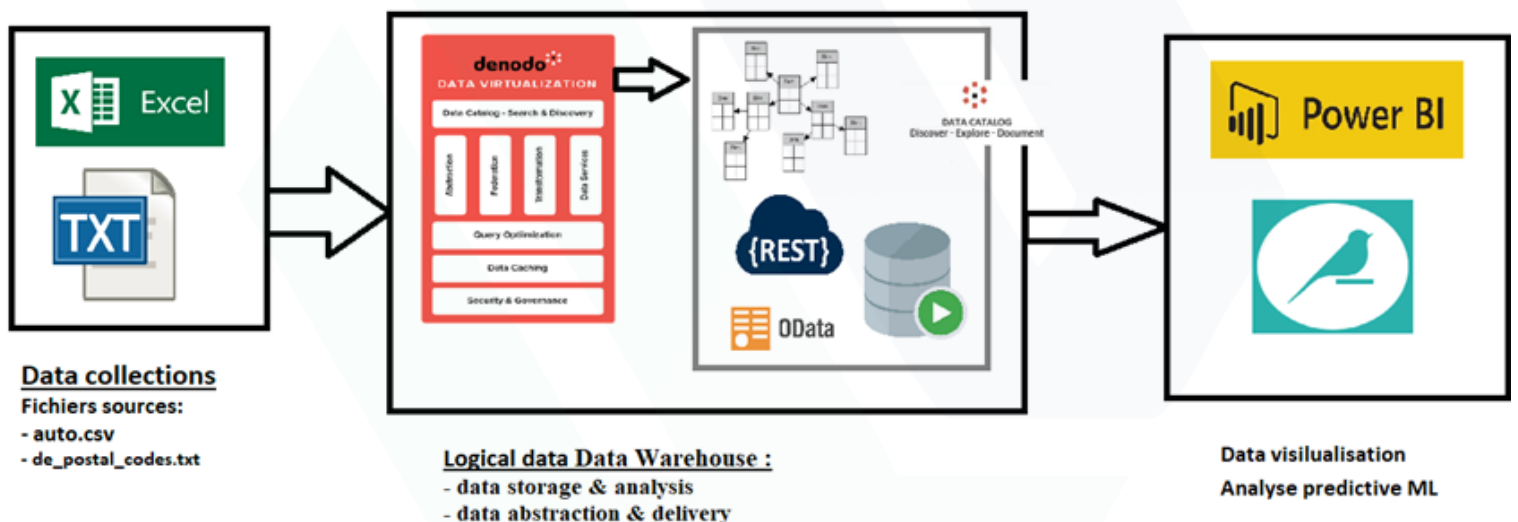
X Excel

TXT

Data collections
Fichiers sources:
- auto.csv
- de_postal_codes.txt

denodo
DATA VIRTUALIZATION
Data Catalog - Search & Discovery
Abstraction
Federation
Transformation
Data Services
Query Optimization
Data Caching
Security & Governance

DATA CATALOG
Discover · Explore · Document

{REST}

OData

Logical data Data Warehouse :
- data storage & analysis
- data abstraction & delivery

Power BI

Data visilualisation
Analyse predictive ML